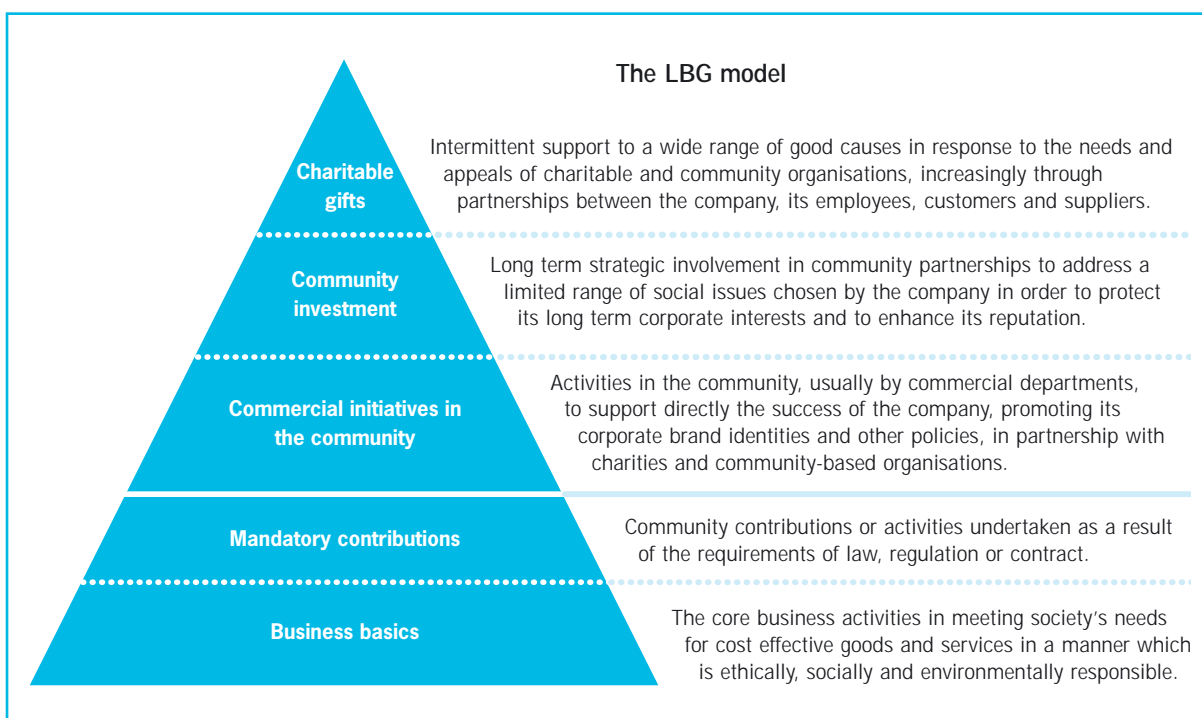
The LBG model

Charitable gifts

Intermittent support to a wide range of good causes in response to the needs and appeals of charitable and community organisations, increasingly through partnerships between the company, its employees, customers and suppliers.

Community investment

Long term strategic involvement in community partnerships to address a limited range of social issues chosen by the company in order to protect its long term corporate interests and to enhance its reputation.

Commercial initiatives in the community

Activities in the community, usually by commercial departments, to support directly the success of the company, promoting its corporate brand identities and other policies, in partnership with charities and community-based organisations.

Mandatory contributions

Community contributions or activities undertaken as a result of the requirements of law, regulation or contract.

Business basics

The core business activities in meeting society's needs for cost effective goods and services in a manner which is ethically, socially and environmentally responsible.